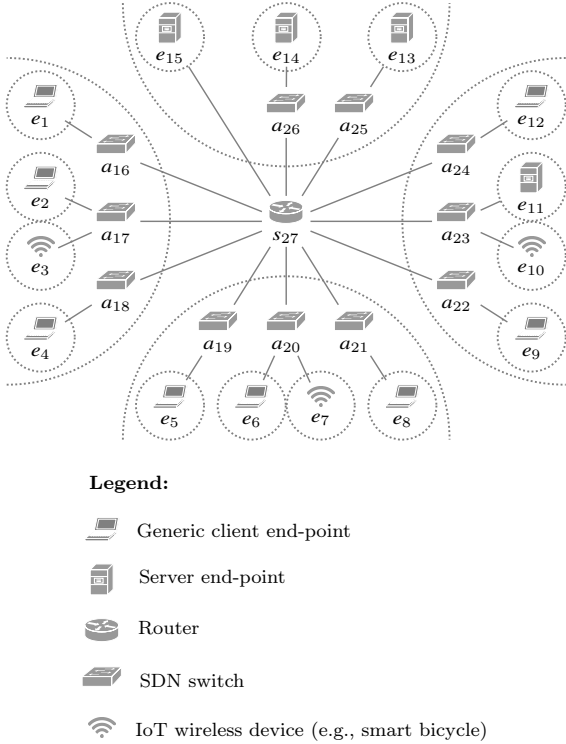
$e_{15}$

$e_{14}$

$e_{13}$

$a_{26}$

$a_{25}$

$e_1$

$e_{12}$

$a_{16}$

$a_{24}$

$e_2$

$e_{11}$

$a_{17}$

$s_{27}$

$a_{23}$

$e_3$

$e_{10}$

$a_{18}$

$a_{22}$

$e_4$

$e_9$

$a_{19}$

$a_{20}$

$a_{21}$

$e_5$

$e_6$

$e_7$

$e_8$

**Legend:**

Generic client end-point

Server end-point

Router

SDN switch

IoT wireless device (e.g., smart bicycle)